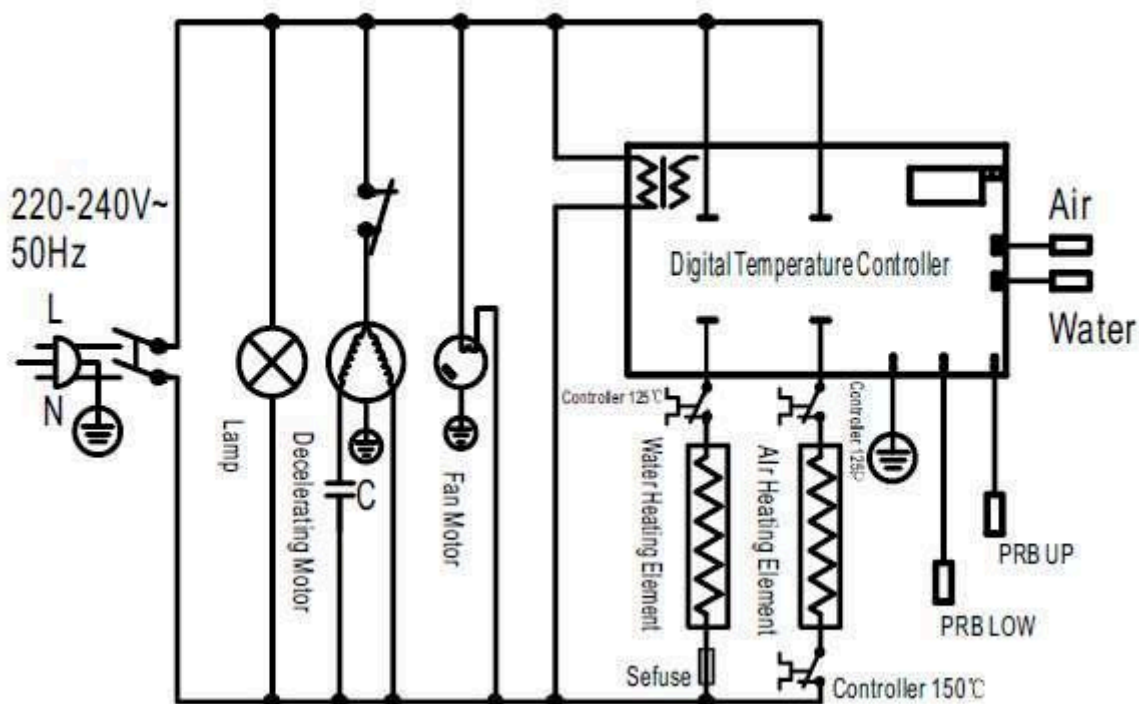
220-240V~
50Hz

L

N

Lamp

Decelerating Motor

C

Fan Motor

Digital Temperature Controller

Air

Water

Controller 125℃

Water Heating Element

Sefuse

Controller 125℃

Air Heating Element

Controller 150℃

PRB UP

PRB LOW